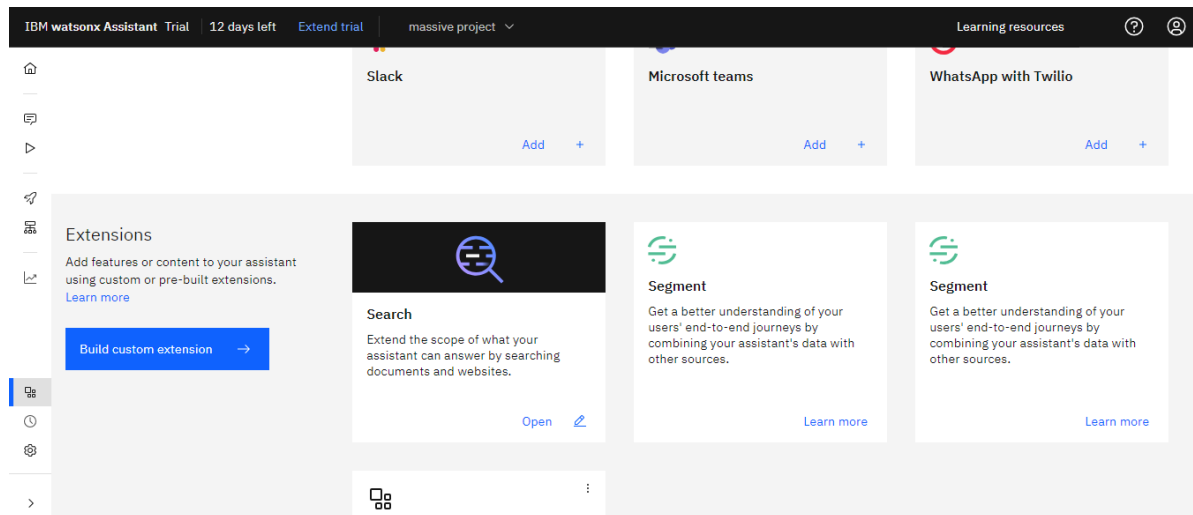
IBM watsonx Assistant Trial | 12 days left Extend trial | massive project

Learning resources

Slack

Add +

Microsoft teams

Add +

WhatsApp with Twilio

Add +

Extensions

Add features or content to your assistant using custom or pre-built extensions. Learn more

Build custom extension →

Search

Extend the scope of what your assistant can answer by searching documents and websites.

Open

Segment

Get a better understanding of your users' end-to-end journeys by combining your assistant's data with other sources.

Learn more

Segment

Get a better understanding of your users' end-to-end journeys by combining your assistant's data with other sources.

Learn more